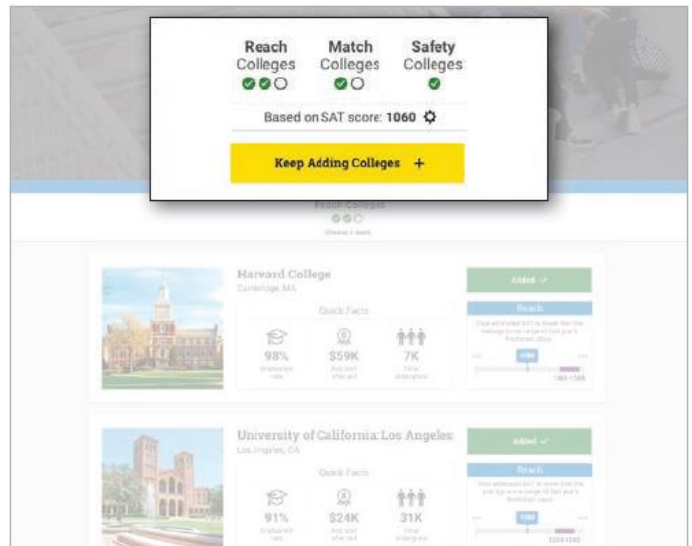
Reach Colleges

Match Colleges

Safety Colleges

Based on SAT score: 1060

Keep Adding Colleges +

Reach Colleges

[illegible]

Harvard College

Cambridge, MA

Quick Facts

98%

$59K

7K

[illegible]

Added ✓

Reach

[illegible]

1060

1460-1580

University of California: Los Angeles

Los Angeles, CA

Quick Facts

91%

$24K

31K

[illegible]

Added ✓

Reach

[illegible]

1060

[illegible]